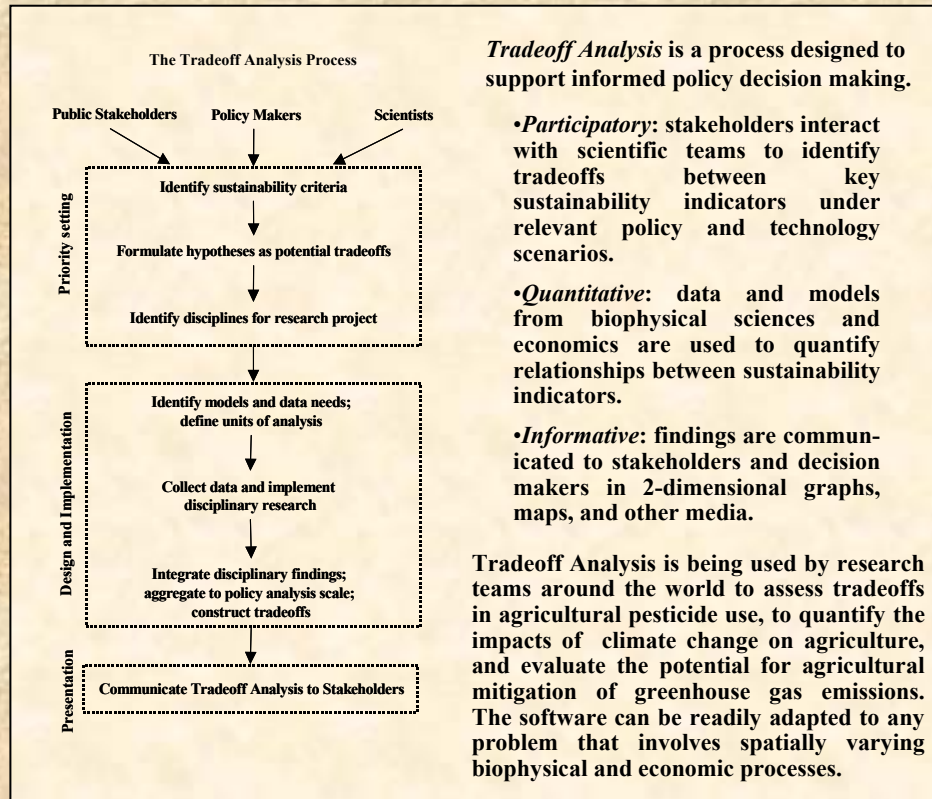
The Tradeoff Analysis Process

Public Stakeholders

Policy Makers

Scientists

Priority setting

Identify sustainability criteria

Formulate hypotheses as potential tradeoffs

Identify disciplines for research project

Design and Implementation

Identify models and data needs; define units of analysis

Collect data and implement disciplinary research

Integrate disciplinary findings; aggregate to policy analysis scale; construct tradeoffs

Presentation

Communicate Tradeoff Analysis to Stakeholders

*Tradeoff Analysis* is a process designed to support informed policy decision making.

•*Participatory*: stakeholders interact with scientific teams to identify tradeoffs between key sustainability indicators under relevant policy and technology scenarios.

•*Quantitative*: data and models from biophysical sciences and economics are used to quantify relationships between sustainability indicators.

•*Informative*: findings are communicated to stakeholders and decision makers in 2-dimensional graphs, maps, and other media.

Tradeoff Analysis is being used by research teams around the world to assess tradeoffs in agricultural pesticide use, to quantify the impacts of climate change on agriculture, and evaluate the potential for agricultural mitigation of greenhouse gas emissions. The software can be readily adapted to any problem that involves spatially varying biophysical and economic processes.